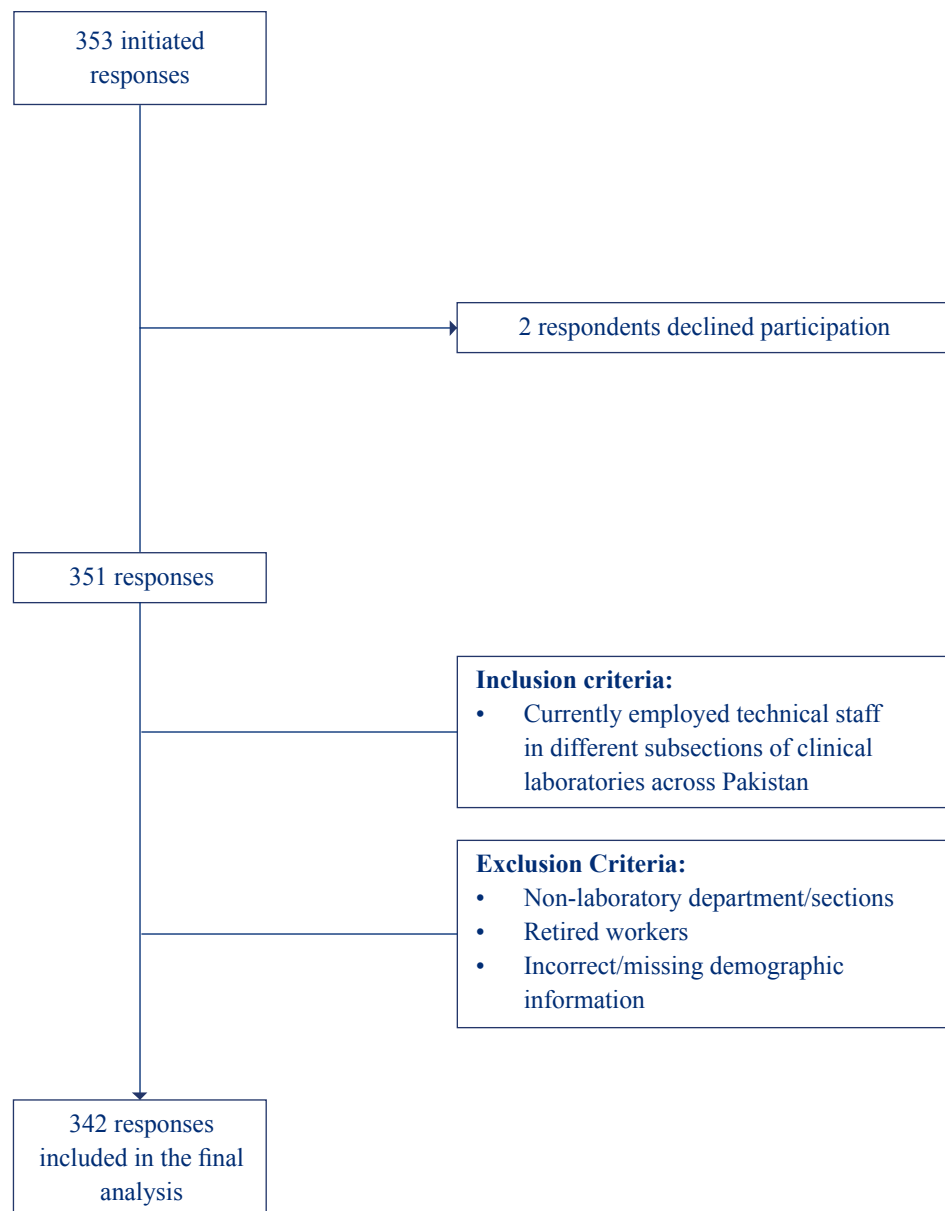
353 initiated responses

2 respondents declined participation

351 responses

**Inclusion criteria:**
- Currently employed technical staff in different subsections of clinical laboratories across Pakistan

**Exclusion Criteria:**
- Non-laboratory department/sections
- Retired workers
- Incorrect/missing demographic information

342 responses included in the final analysis